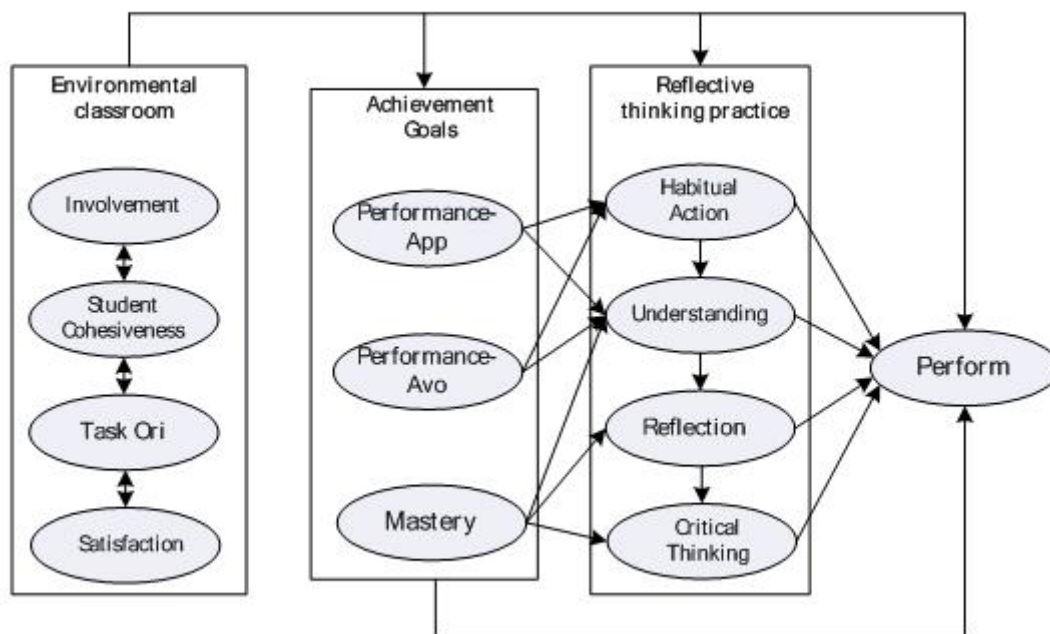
Environmental classroom

Involvement

Student Cohesiveness

Task Ori

Satisfaction

Achievement Goals

Performance-App

Performance-Avo

Mastery

Reflective thinking practice

Habitual Action

Understanding

Reflection

Critical Thinking

Perform